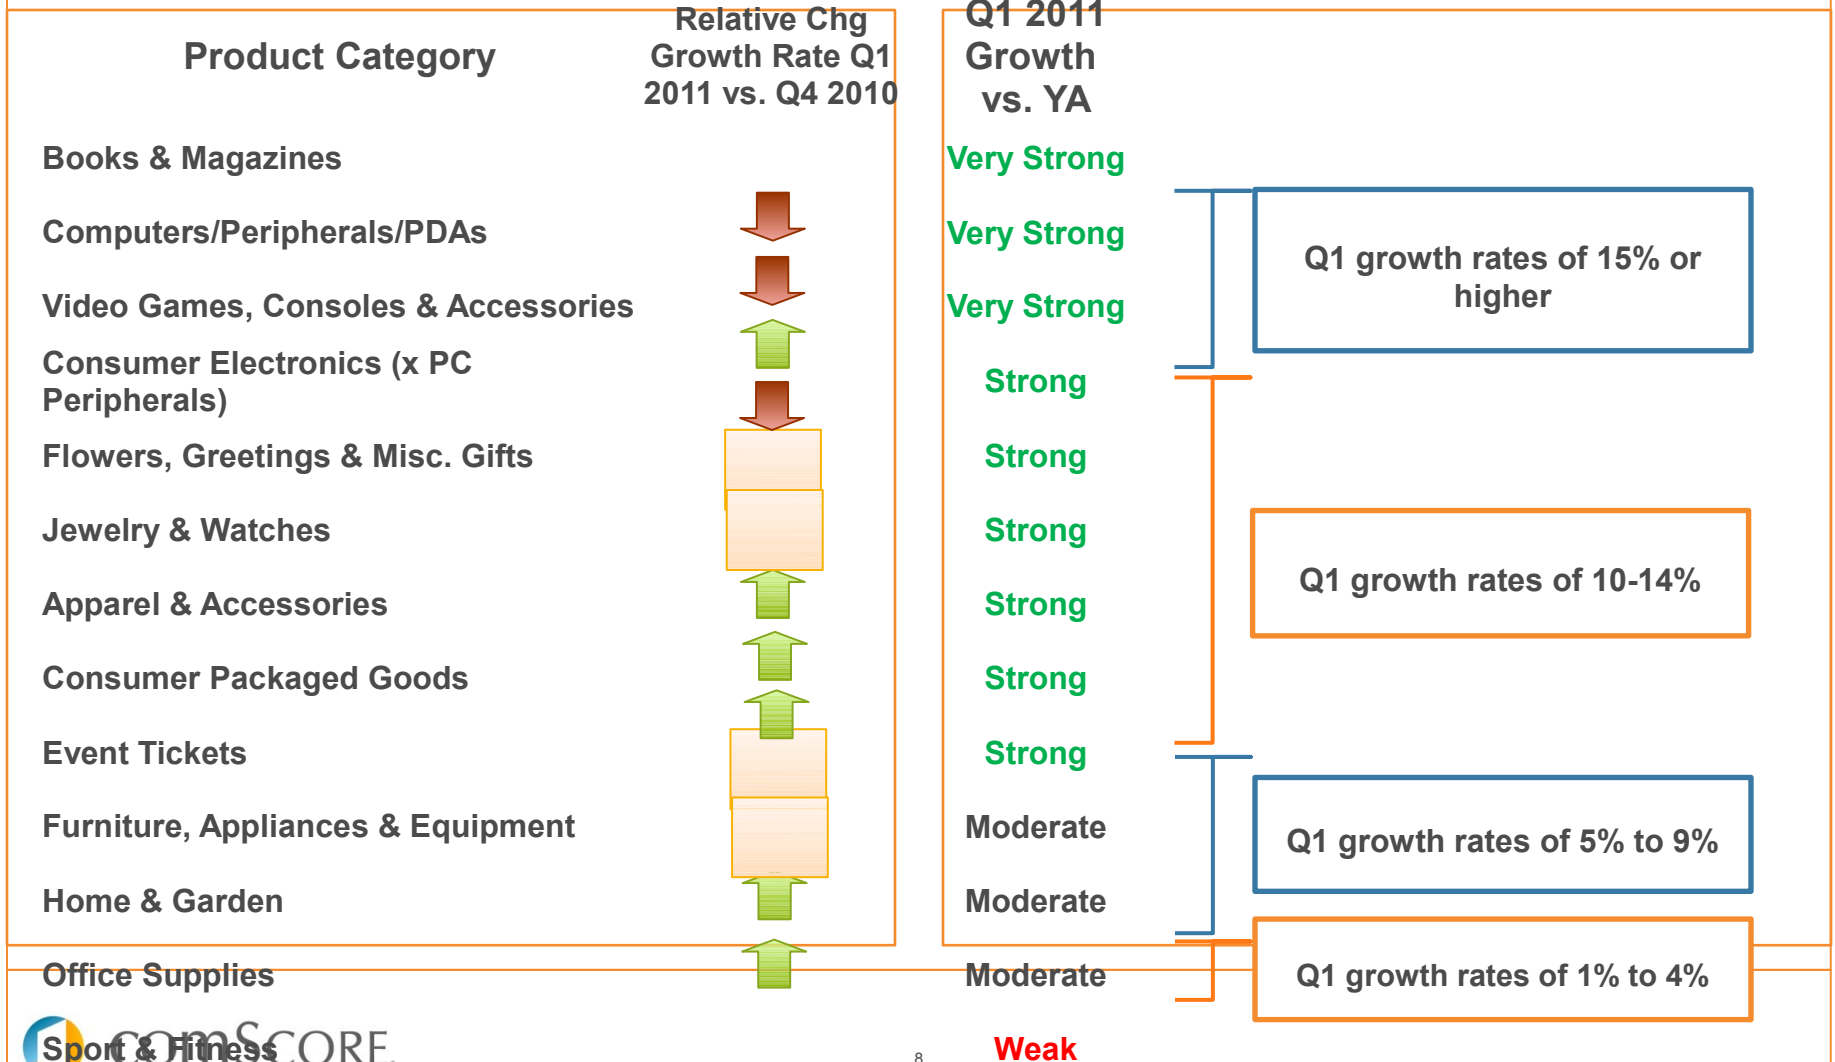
| Product Category | Relative Chg Growth Rate Q1 2011 vs. Q4 2010 | Q1 2011 Growth vs. YA |
|---|---|---|
| Books & Magazines | | Very Strong |
| Computers/Peripherals/PDAs | | Very Strong |
| Video Games, Consoles & Accessories | | Very Strong |
| Consumer Electronics (x PC Peripherals) | | Strong |
| Flowers, Greetings & Misc. Gifts | | Strong |
| Jewelry & Watches | | Strong |
| Apparel & Accessories | | Strong |
| Consumer Packaged Goods | | Strong |
| Event Tickets | | Strong |
| Furniture, Appliances & Equipment | | Moderate |
| Home & Garden | | Moderate |
| Office Supplies | | Moderate |
| Sport & Fitness | | Weak |

Q1 growth rates of 15% or higher

Q1 growth rates of 10-14%

Q1 growth rates of 5% to 9%

Q1 growth rates of 1% to 4%

comScore

8